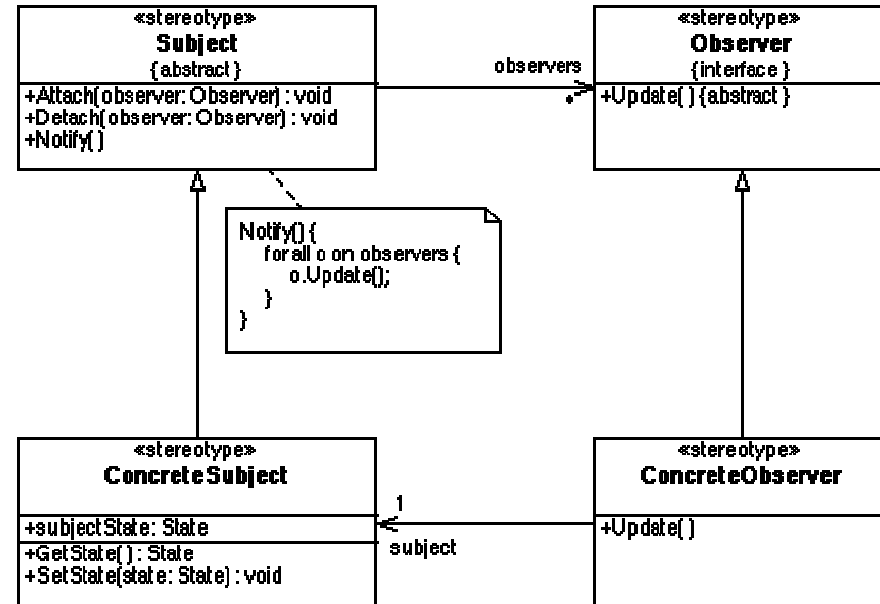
«stereotype»
Subject
{abstract}
+Attach(observer: Observer) : void
+Detach(observer: Observer) : void
+Notify()

observers
*

«stereotype»
Observer
{interface}
+Update() {abstract}

Notify() {
for all o on observers {
o.Update();
}
}

«stereotype»
ConcreteSubject
+subjectState: State
+GetState() : State
+SetState(state: State) : void

1
subject

«stereotype»
ConcreteObserver
+Update()